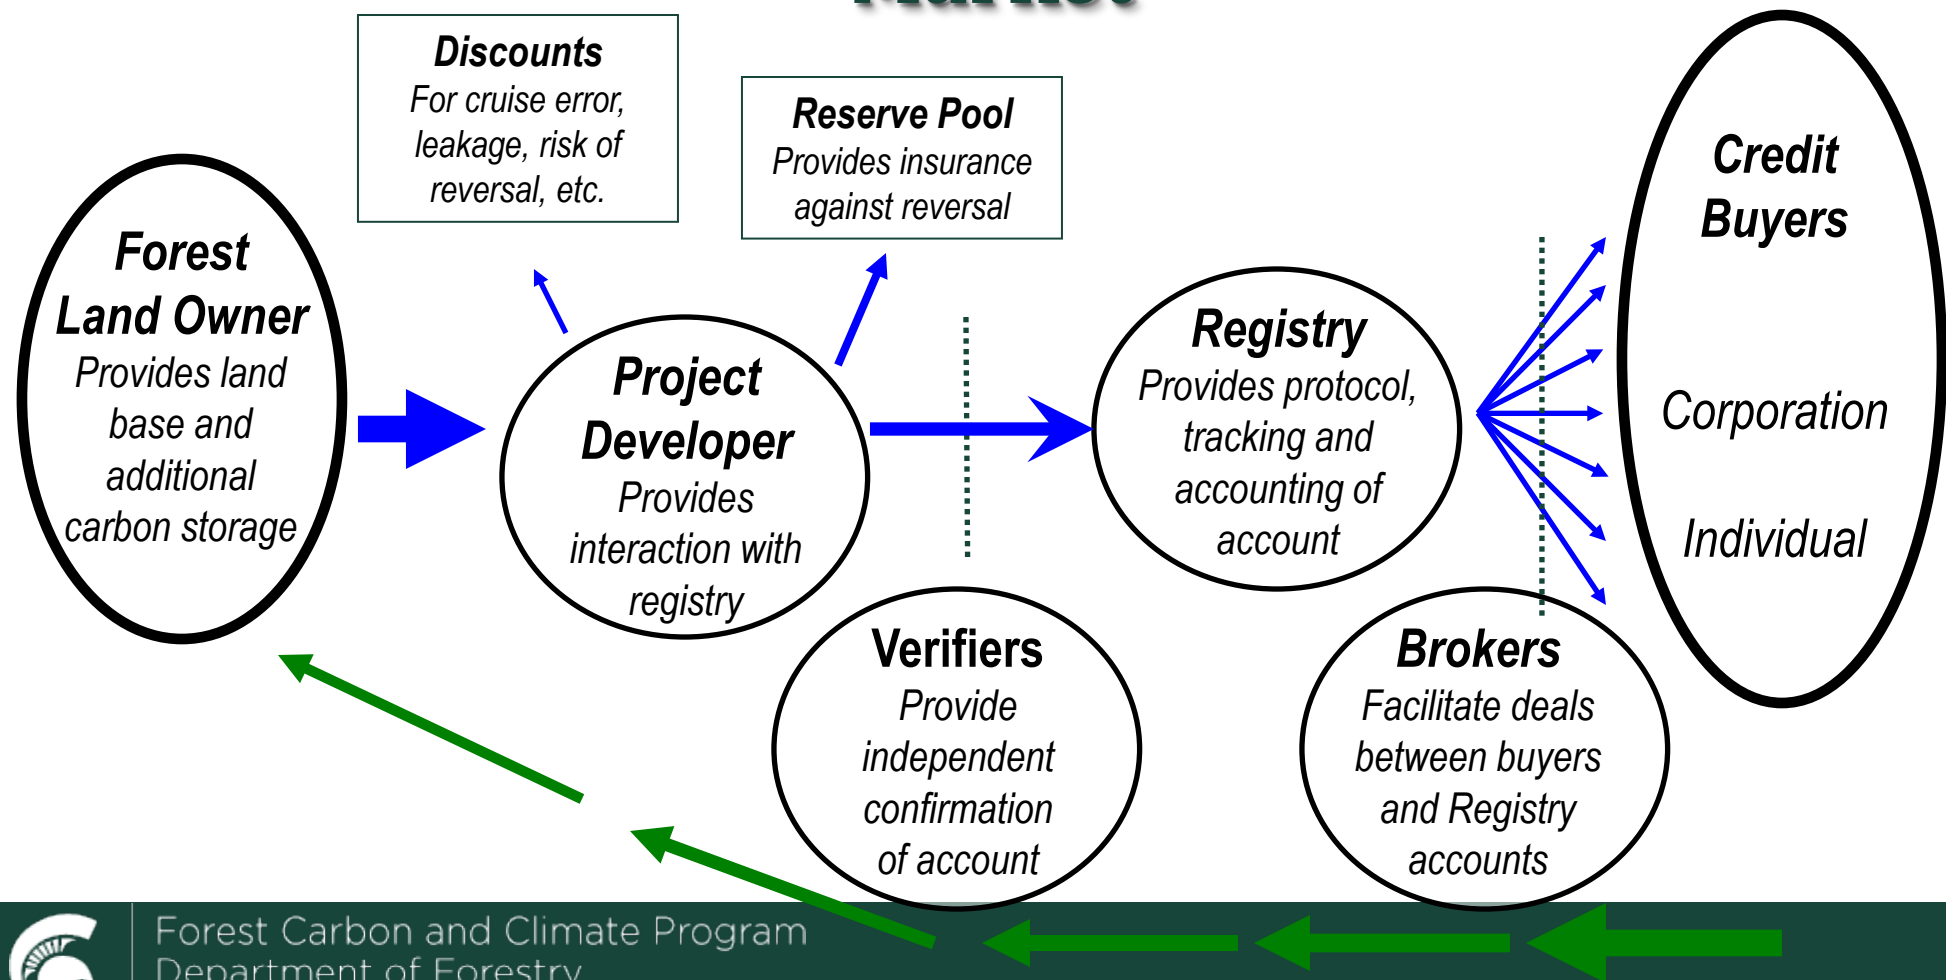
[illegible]

**Discounts**
For cruise error, leakage, risk of reversal, etc.

**Reserve Pool**
Provides insurance against reversal

**Forest Land Owner**
Provides land base and additional carbon storage

**Project Developer**
Provides interaction with registry

**Registry**
Provides protocol, tracking and accounting of account

**Credit Buyers**

Corporation

Individual

**Verifiers**
Provide independent confirmation of account

**Brokers**
Facilitate deals between buyers and Registry accounts

Forest Carbon and Climate Program
Department of Forestry